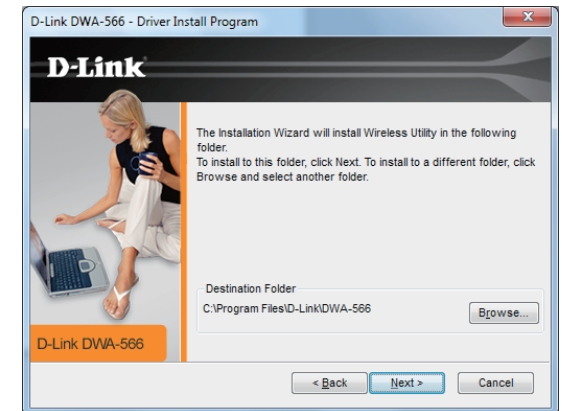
D-Link DWA-566 - Driver Install Program

D-Link

The Installation Wizard will install Wireless Utility in the following folder.
To install to this folder, click Next. To install to a different folder, click Browse and select another folder.

Destination Folder
C:\Program Files\D-Link\DWA-566

Browse...

D-Link DWA-566

< Back
Next >
Cancel